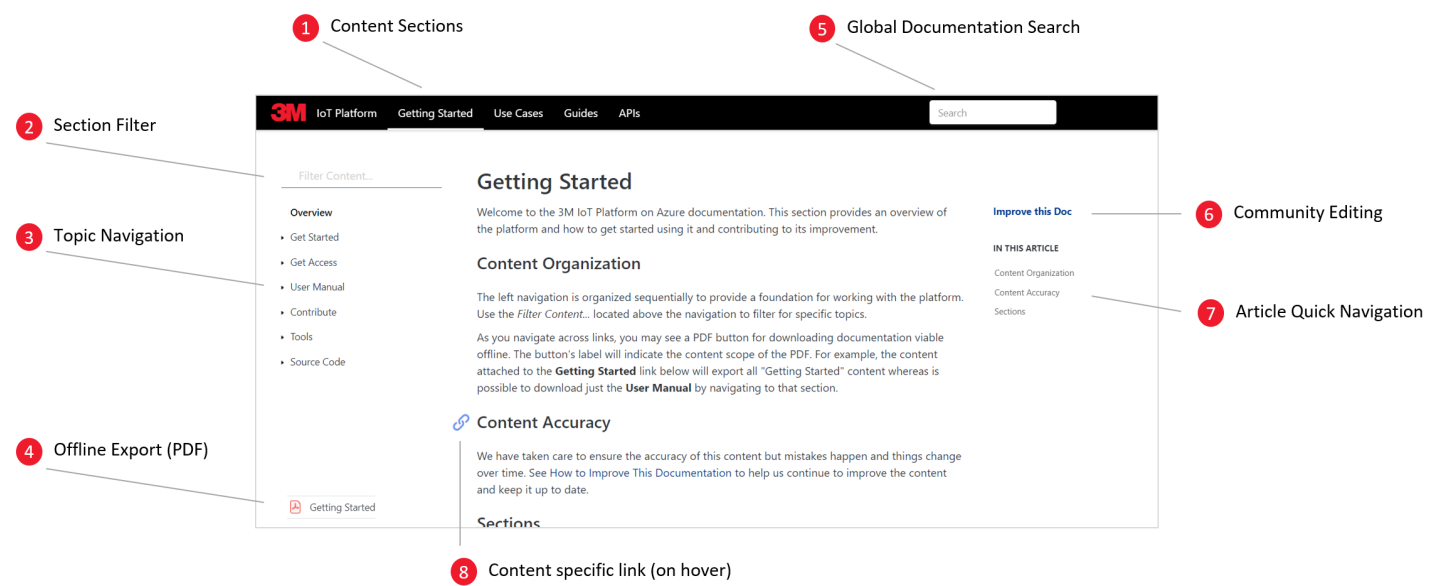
1 Content Sections

5 Global Documentation Search

2 Section Filter

3 Topic Navigation

4 Offline Export (PDF)

6 Community Editing

7 Article Quick Navigation

8 Content specific link (on hover)

3M IoT Platform Getting Started Use Cases Guides APIs

Search

Filter Content...

Overview
- Get Started
- Get Access
- User Manual
- Contribute
- Tools
- Source Code

Getting Started

Getting Started

Welcome to the 3M IoT Platform on Azure documentation. This section provides an overview of the platform and how to get started using it and contributing to its improvement.

Content Organization

The left navigation is organized sequentially to provide a foundation for working with the platform. Use the *Filter Content...* located above the navigation to filter for specific topics.

As you navigate across links, you may see a PDF button for downloading documentation viable offline. The button's label will indicate the content scope of the PDF. For example, the content attached to the **Getting Started** link below will export all "Getting Started" content whereas is possible to download just the **User Manual** by navigating to that section.

Content Accuracy

We have taken care to ensure the accuracy of this content but mistakes happen and things change over time. See How to Improve This Documentation to help us continue to improve the content and keep it up to date.

Sections

Improve this Doc

IN THIS ARTICLE
Content Organization
Content Accuracy
Sections